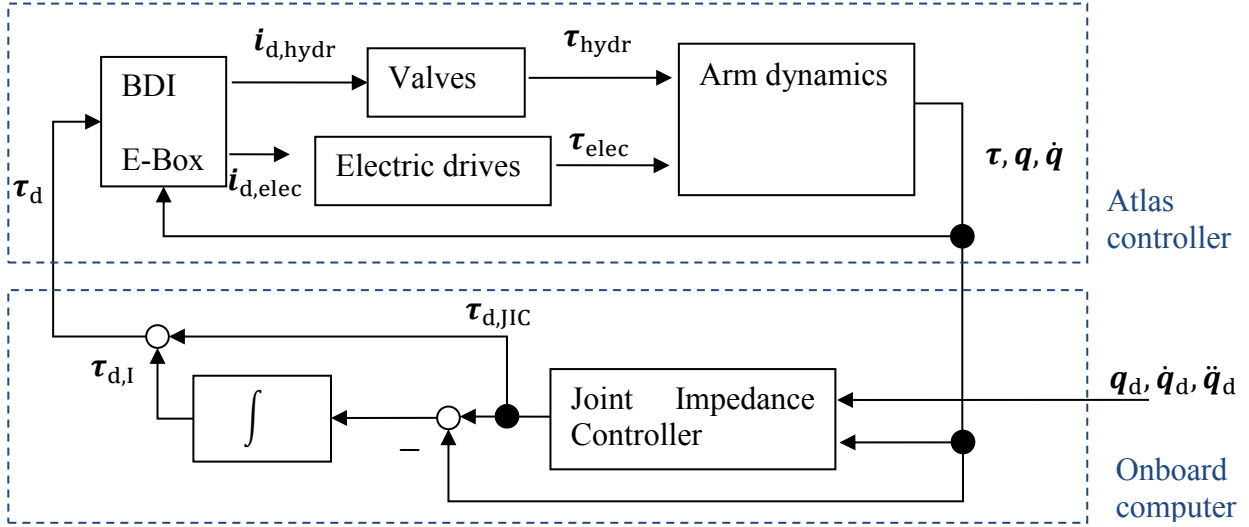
$\boldsymbol{i}_{\mathrm{d,hydr}}$

$\boldsymbol{\tau}_{\mathrm{hydr}}$

BDI

E-Box

Valves

Arm dynamics

$\boldsymbol{\tau}_{\mathrm{d}}$

$\boldsymbol{i}_{\mathrm{d,elec}}$

Electric drives

$\boldsymbol{\tau}_{\mathrm{elec}}$

$\boldsymbol{\tau}, \boldsymbol{q}, \dot{\boldsymbol{q}}$

Atlas controller

$\boldsymbol{\tau}_{\mathrm{d,JIC}}$

$\boldsymbol{\tau}_{\mathrm{d,I}}$

$\int$

Joint Impedance Controller

$\boldsymbol{q}_{\mathrm{d}}, \dot{\boldsymbol{q}}_{\mathrm{d}}, \ddot{\boldsymbol{q}}_{\mathrm{d}}$

–

Onboard computer